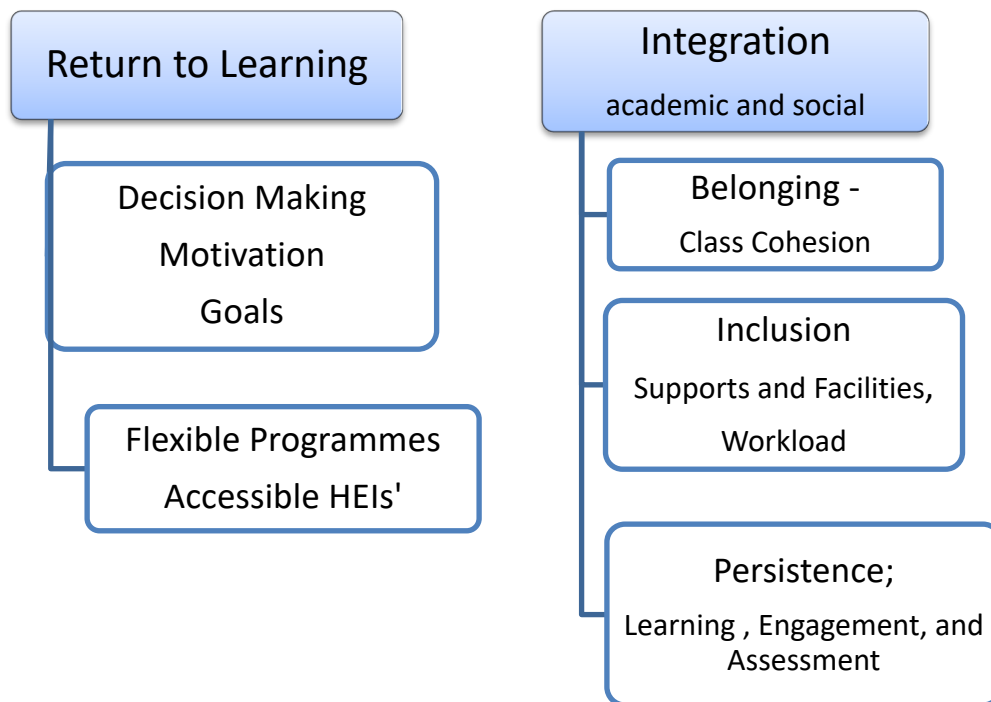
Return to Learning

Decision Making
Motivation
Goals

Flexible Programmes
Accessible HEIs'

Integration
academic and social

Belonging -
Class Cohesion

Inclusion
Supports and Facilities,
Workload

Persistence;
Learning , Engagement, and Assessment